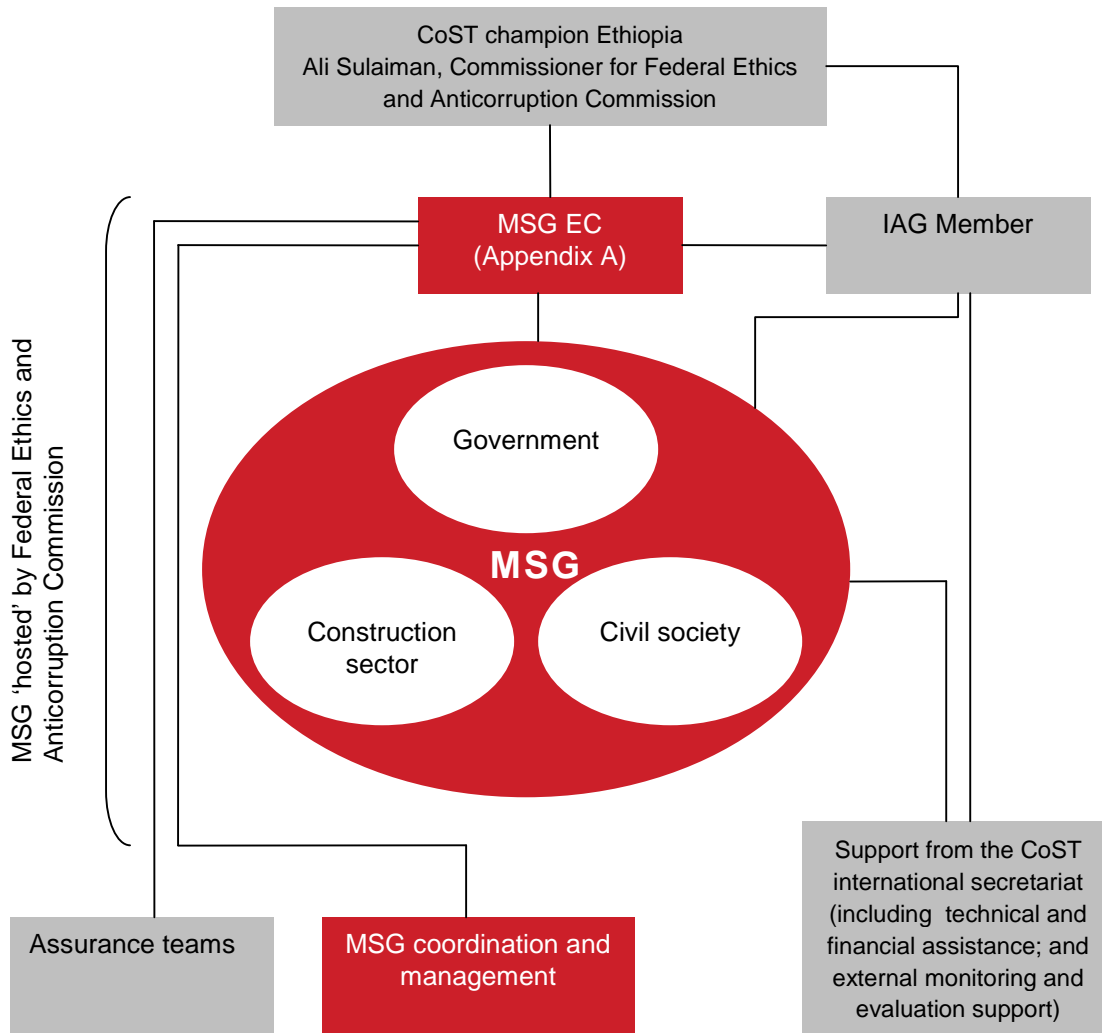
CoST champion Ethiopia
Ali Sulaiman, Commissioner for Federal Ethics and Anticorruption Commission

MSG EC
(Appendix A)

IAG Member

MSG 'hosted' by Federal Ethics and Anticorruption Commission

Government

MSG

Construction sector

Civil society

Support from the CoST international secretariat (including technical and financial assistance; and external monitoring and evaluation support)

Assurance teams

MSG coordination and management